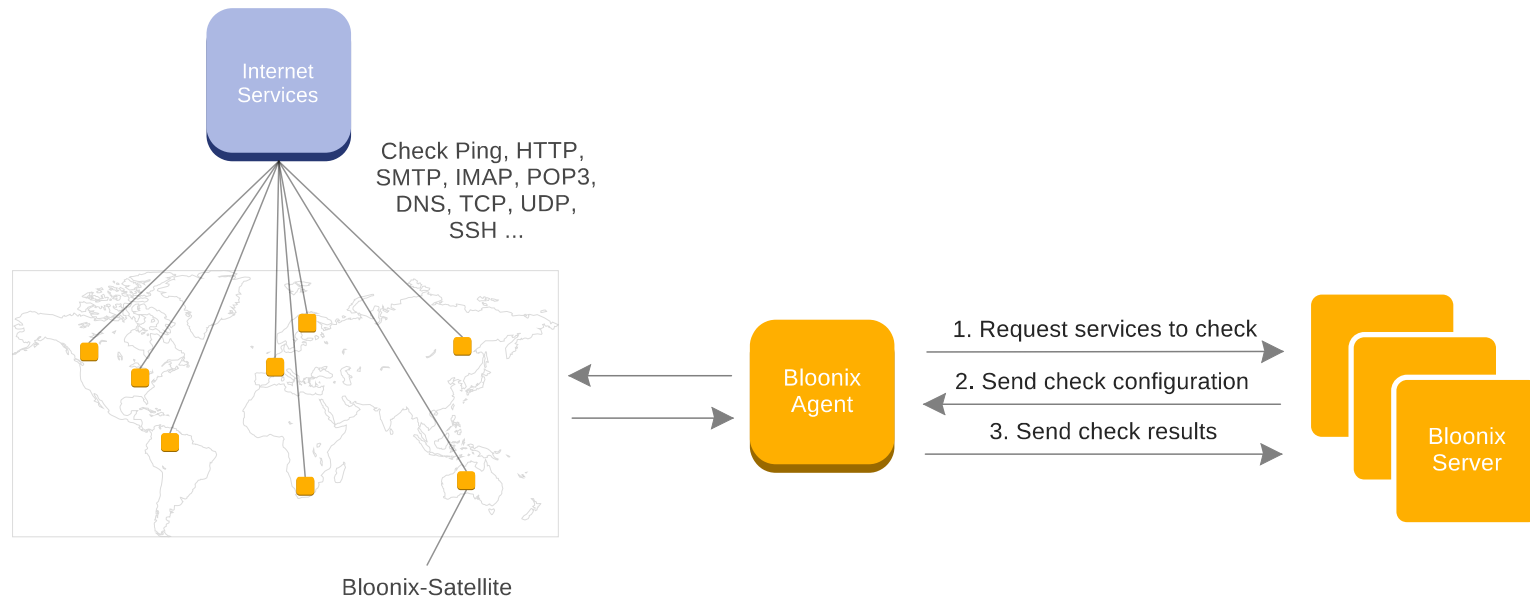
Internet Services

Check Ping, HTTP, SMTP, IMAP, POP3, DNS, TCP, UDP, SSH ...

Bloonix Agent

1. Request services to check

2. Send check configuration

3. Send check results

Bloonix Server

Bloonix-Satellite